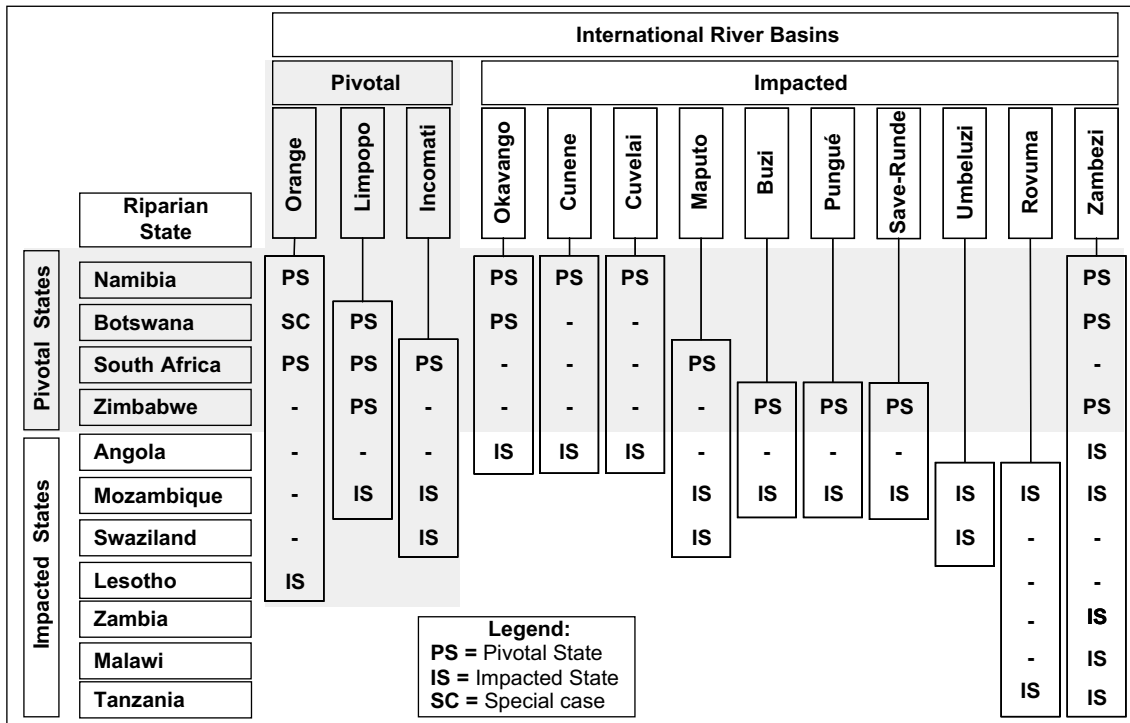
International River Basins

| Riparian State | | Orange | Limpopo | Incomati | Okavango | Cunene | Cuvelai | Maputo | Buzi | Pungué | Save-Runde | Umbeluzi | Rovuma | Zambezi |
|---|---|---|---|---|---|---|---|---|---|---|---|---|---|---|
| | | Pivotal | Pivotal | Pivotal | Impacted | Impacted | Impacted | Impacted | Impacted | Impacted | Impacted | Impacted | Impacted | Impacted |
| Pivotal States | Namibia | PS | | | PS | PS | PS | | | | | | | PS |
| Pivotal States | Botswana | SC | PS | | PS | - | - | | | | | | | PS |
| Pivotal States | South Africa | PS | PS | PS | - | - | - | PS | | | | | | - |
| Pivotal States | Zimbabwe | - | PS | - | - | - | - | - | PS | PS | PS | | | PS |
| Impacted States | Angola | - | - | - | IS | IS | IS | - | - | - | - | | | IS |
| Impacted States | Mozambique | - | IS | IS | | | | IS | IS | IS | IS | IS | IS | IS |
| Impacted States | Swaziland | - | | IS | | | | IS | | | | IS | - | - |
| Impacted States | Lesotho | IS | | | | | | | | | | | - | - |
| Impacted States | Zambia | | | | | | | | | | | | - | IS |
| Impacted States | Malawi | | | | | | | | | | | | - | IS |
| Impacted States | Tanzania | | | | | | | | | | | | IS | IS |

Legend:
PS = Pivotal State
IS = Impacted State
SC = Special case